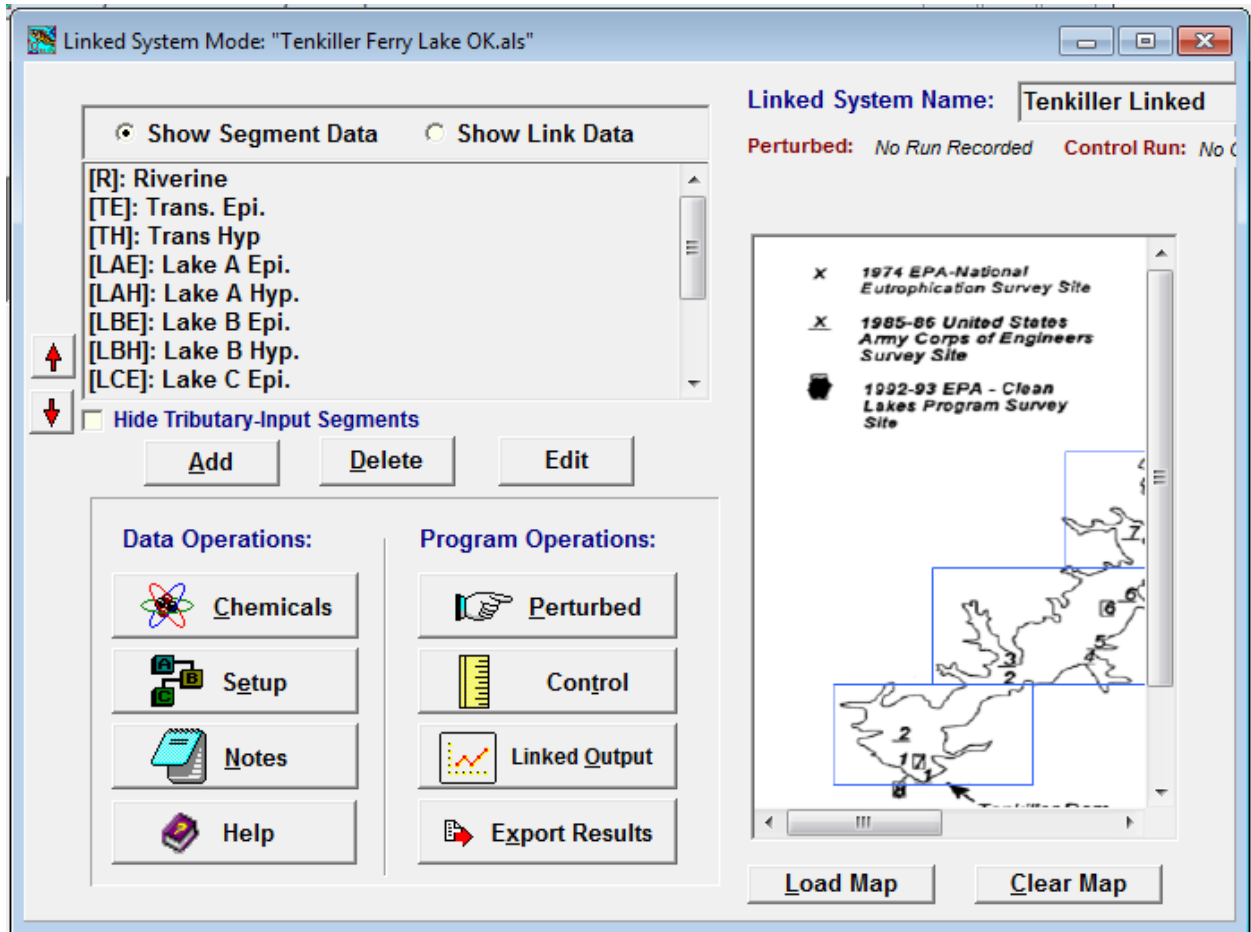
Linked System Mode: "Tenkiller Ferry Lake OK.als"

Show Segment Data
Show Link Data

[R]: Riverine
[TE]: Trans. Epi.
[TH]: Trans Hyp
[LAE]: Lake A Epi.
[LAH]: Lake A Hyp.
[LBE]: Lake B Epi.
[LBH]: Lake B Hyp.
[LCE]: Lake C Epi.

Hide Tributary-Input Segments

Add
Delete
Edit

Data Operations:
Chemicals
Setup
Notes
Help

Program Operations:
Perturbed
Control
Linked Output
Export Results

Linked System Name: Tenkiller Linked

Perturbed: No Run Recorded
Control Run: No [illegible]

x 1974 EPA-National Eutrophication Survey Site
x 1985-86 United States Army Corps of Engineers Survey Site
1992-93 EPA - Clean Lakes Program Survey Site

7
6
6
5
4
3
2
2
1
7
1
8
Tenkiller Dam

Load Map
Clear Map